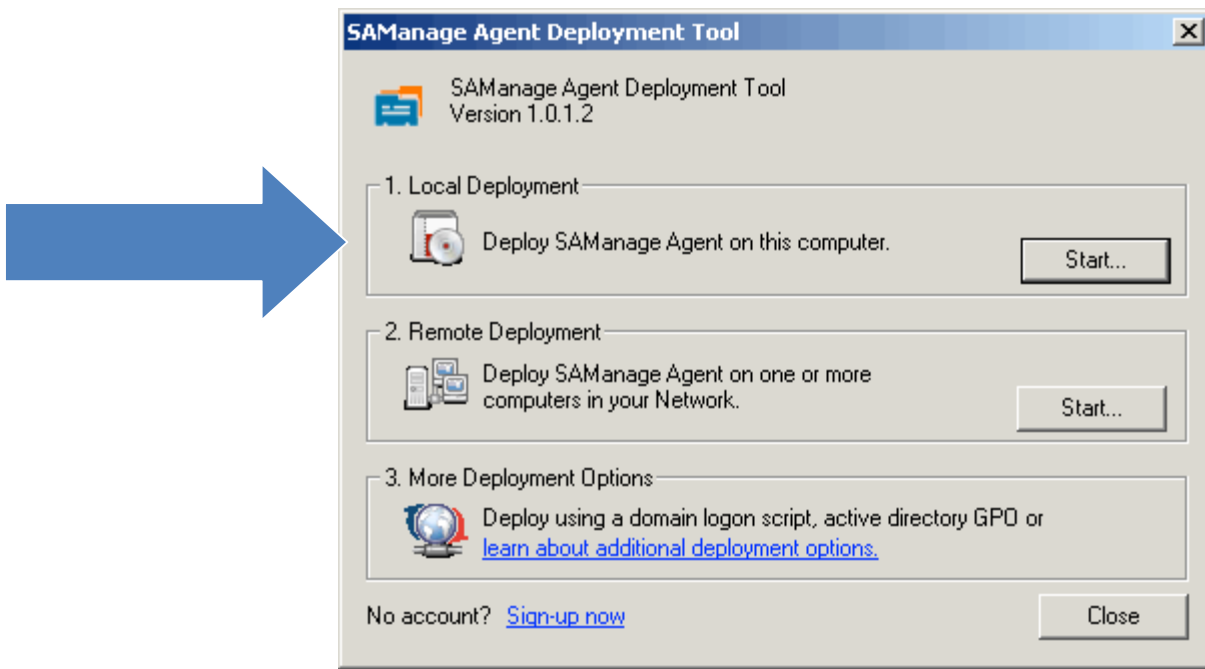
SAManage Agent Deployment Tool

SAManage Agent Deployment Tool
Version 1.0.1.2

1. Local Deployment

Deploy SAManage Agent on this computer.

Start...

2. Remote Deployment

Deploy SAManage Agent on one or more computers in your Network.

Start...

3. More Deployment Options

Deploy using a domain logon script, active directory GPO or learn about additional deployment options.

No account? Sign-up now

Close